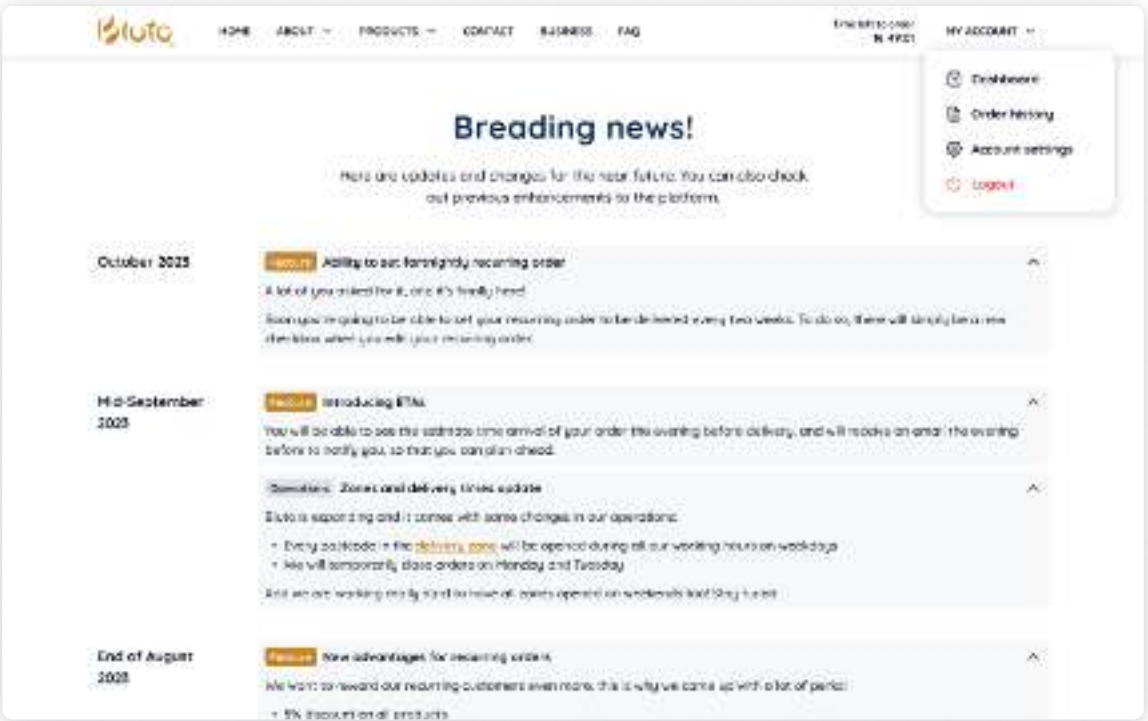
Bluto HOME ABOUT PRODUCTS CONTACT BUSINESS FAQ

Time left to order
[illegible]

MY ACCOUNT

Dashboard
Order history
Account settings
Logout

Breading news!

Here are updates and changes for the near future. You can also check out previous enhancements to the platform.

October 2025

Feature Ability to set fortnightly recurring order

A lot of you asked for it, and it's finally here!

Soon you're going to be able to set your recurring order to be delivered every two weeks. To do so, there will simply be a new checkbox when you edit your recurring order.

Mid-September 2025

Feature Introducing ETAs

You will be able to see the estimate time arrival of your order the evening before delivery, and will receive an email the evening before to notify you, so that you can plan ahead.

Operations Zones and delivery times update

Bluto is expanding and it comes with some changes in our operations:

• Every postcode in the delivery zone will be opened during all our working hours on weekdays
• We will temporarily close orders on Monday and Tuesday

And we are working really hard to have all zones opened on weekends too! Stay tuned.

End of August 2025

Feature New advantages for recurring orders

We want to reward our recurring customers even more, this is why we came up with a lot of perks:

• 5% discount on all products